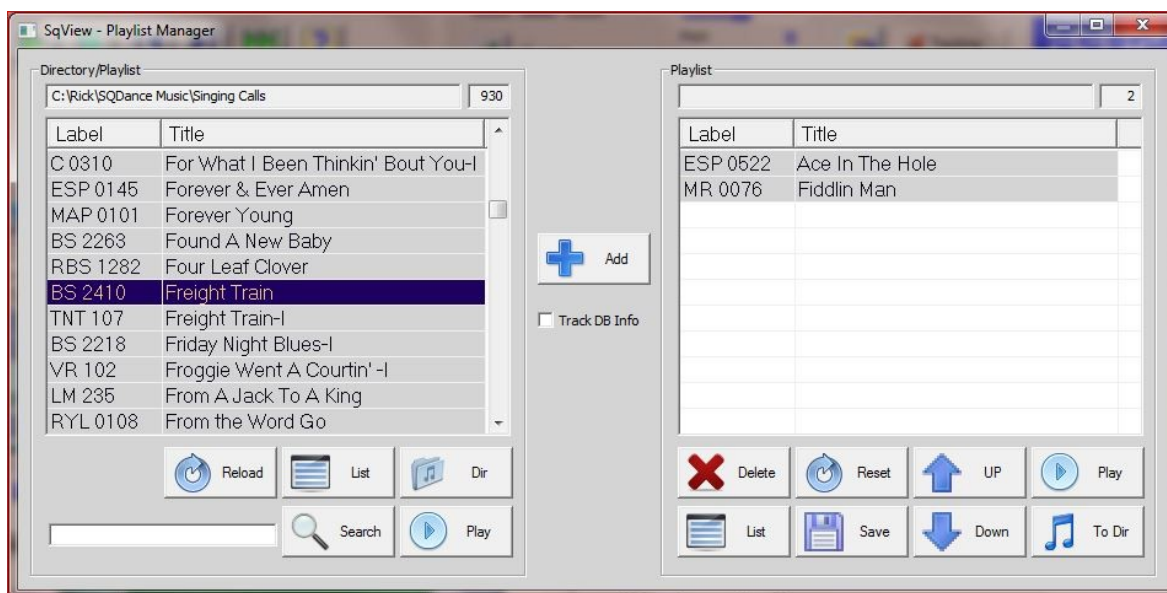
SqView - Playlist Manager

Directory/Playlist

C:\Rick\SQDance Music\Singing Calls

930

| Label | Title |
|---|---|
| C 0310 | For What I Been Thinkin' Bout You-I |
| ESP 0145 | Forever & Ever Amen |
| MAP 0101 | Forever Young |
| BS 2263 | Found A New Baby |
| RBS 1282 | Four Leaf Clover |
| BS 2410 | Freight Train |
| TNT 107 | Freight Train-I |
| BS 2218 | Friday Night Blues-I |
| VR 102 | Froggie Went A Courtin' -I |
| LM 235 | From A Jack To A King |
| RYL 0108 | From the Word Go |

Reload
List
Dir
Search
Play

Add

Track DB Info

Playlist

2

| Label | Title |
|---|---|
| ESP 0522 | Ace In The Hole |
| MR 0076 | Fiddlin Man |

Delete
Reset
UP
Play
List
Save
Down
To Dir